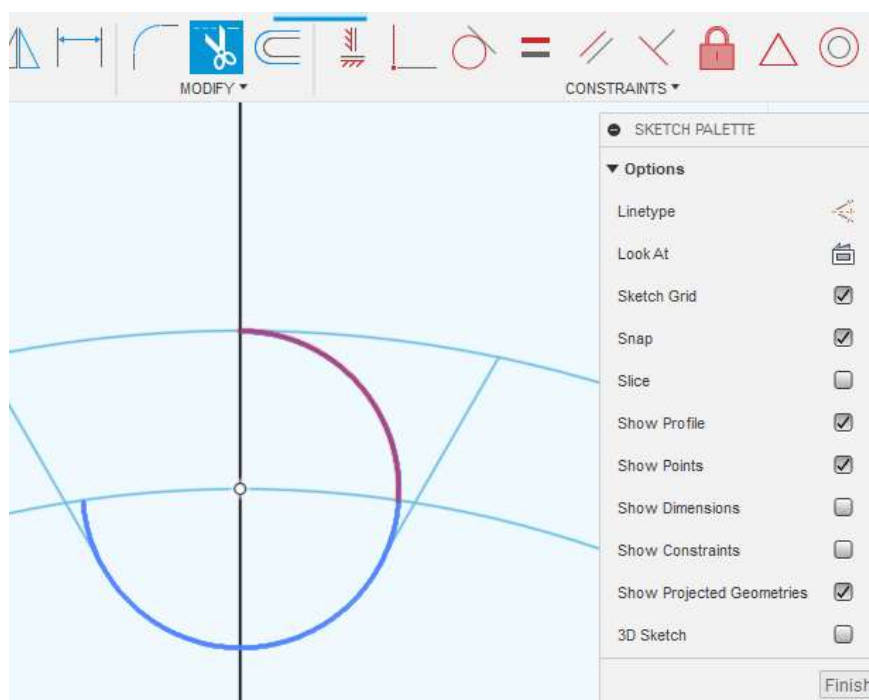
MODIFY ▾

CONSTRAINTS ▾

SKETCH PALETTE

▾ Options

Linetype

Look At

Sketch Grid

Snap

Slice

Show Profile

Show Points

Show Dimensions

Show Constraints

Show Projected Geometries

3D Sketch

Finish